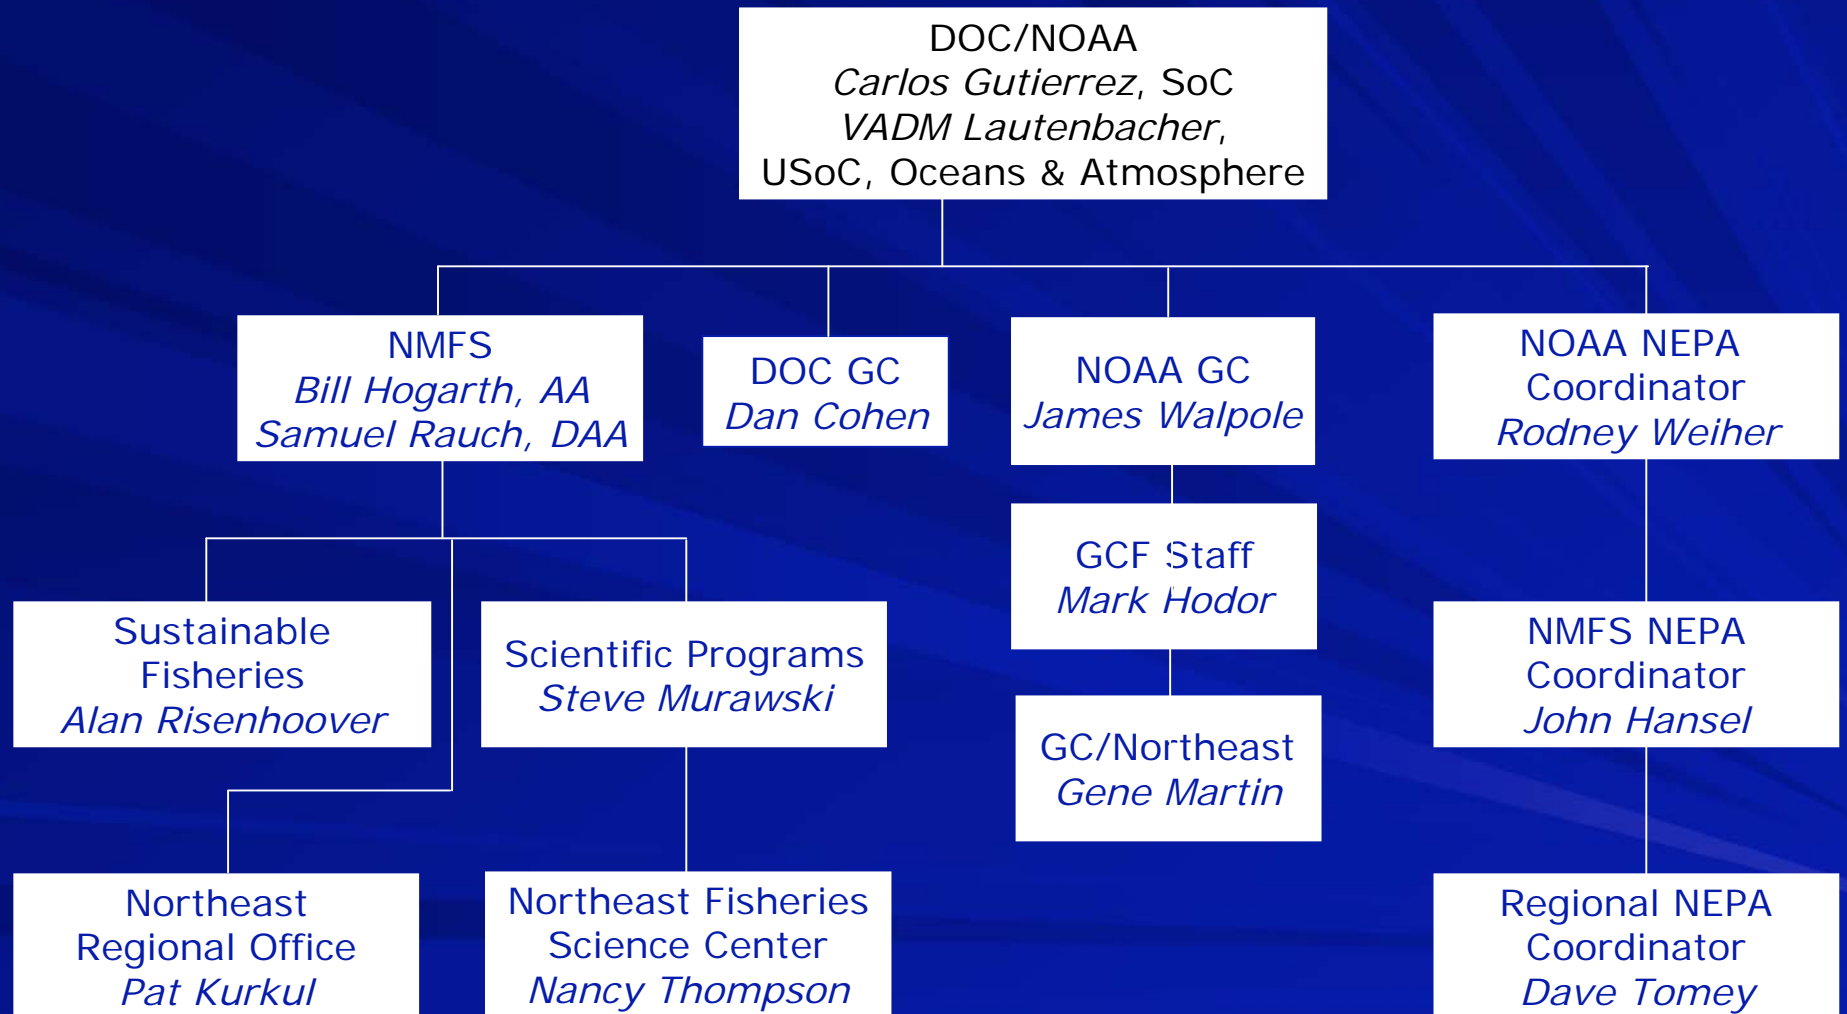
DOC/NOAA
Carlos Gutierrez, SoC
VADM Lautenbacher,
USoC, Oceans & Atmosphere

NMFS
Bill Hogarth, AA
Samuel Rauch, DAA

DOC GC
Dan Cohen

NOAA GC
James Walpole

NOAA NEPA
Coordinator
Rodney Weiher

GCF Staff
Mark Hodor

Sustainable
Fisheries
Alan Risenhoover

Scientific Programs
Steve Murawski

NMFS NEPA
Coordinator
John Hansel

GC/Northeast
Gene Martin

Northeast
Regional Office
Pat Kurkul

Northeast Fisheries
Science Center
Nancy Thompson

Regional NEPA
Coordinator
Dave Tomey